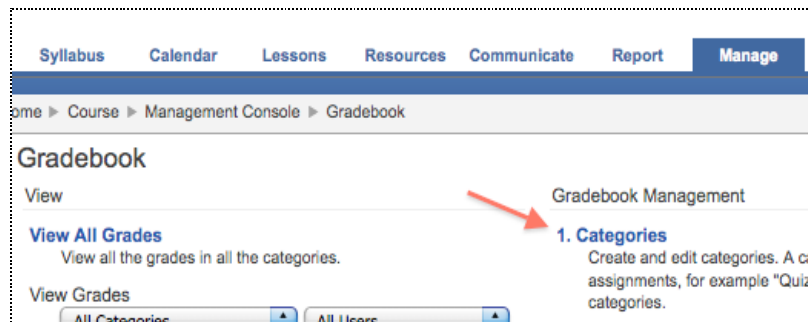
Syllabus Calendar Lessons Resources Communicate Report Manage

ome ▶ Course ▶ Management Console ▶ Gradebook

Gradebook

View

View All Grades
View all the grades in all the categories.

View Grades
All Categories All Users

Gradebook Management

1. Categories
Create and edit categories. A c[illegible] assignments, for example "Quiz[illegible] categories.